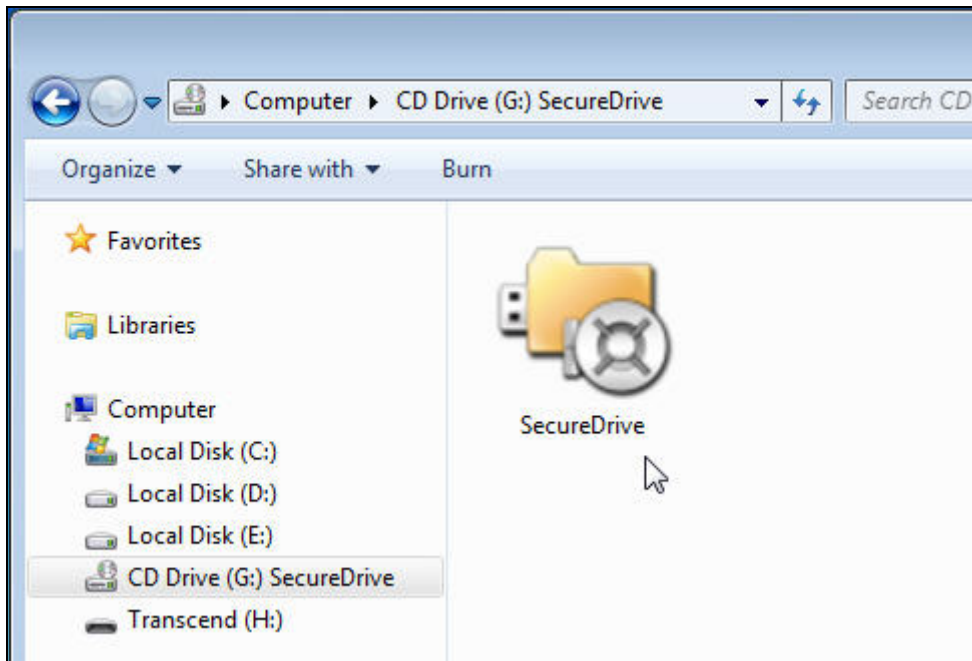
Computer ▸ CD Drive (G:) SecureDrive

Search CD

Organize ▾ Share with ▾ Burn

Favorites

Libraries

Computer

Local Disk (C:)

Local Disk (D:)

Local Disk (E:)

CD Drive (G:) SecureDrive

Transcend (H:)

SecureDrive